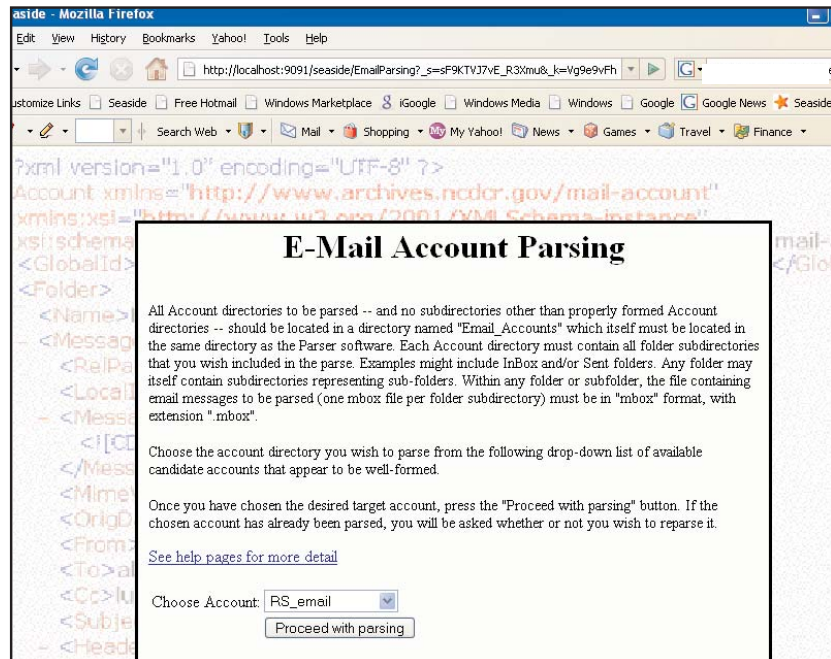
aside - Mozilla Firefox

Edit View History Bookmarks Yahoo! Tools Help

http://localhost:9091/seaside/EmailParsing?_s=sF9KTVJ7vE_R3Xmu&_k=Vg9e9vFh

ustomize Links Seaside Free Hotmail Windows Marketplace iGoogle Windows Media Windows Google Google News Seaside

Search Web Mail Shopping My Yahoo! News Games Travel Finance

?xml version="1.0" encoding="UTF-8" ?>
Account xmlns="http://www.archives.ncdcr.gov/mail-account"
xmlns:xsi="http://www.w3.org/2001/XMLSchema-instance"
xsi:schema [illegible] mail-
<GlobalId> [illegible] </Glo
<Folder>
<Name>
- <Messag
<RelPa
<LocalI
- <Mess
<![CD
</Mess
<Mime
<OrigD
<From>
<To>al
<Cc>lu
<Subje
- <Heade

E-Mail Account Parsing

All Account directories to be parsed -- and no subdirectories other than properly formed Account directories -- should be located in a directory named "Email_Accounts" which itself must be located in the same directory as the Parser software. Each Account directory must contain all folder subdirectories that you wish included in the parse. Examples might include InBox and/or Sent folders. Any folder may itself contain subdirectories representing sub-folders. Within any folder or subfolder, the file containing email messages to be parsed (one mbox file per folder subdirectory) must be in "mbox" format, with extension ".mbox".

Choose the account directory you wish to parse from the following drop-down list of available candidate accounts that appear to be well-formed.

Once you have chosen the desired target account, press the "Proceed with parsing" button. If the chosen account has already been parsed, you will be asked whether or not you wish to reparse it.

See help pages for more detail

Choose Account: RS_email

Proceed with parsing